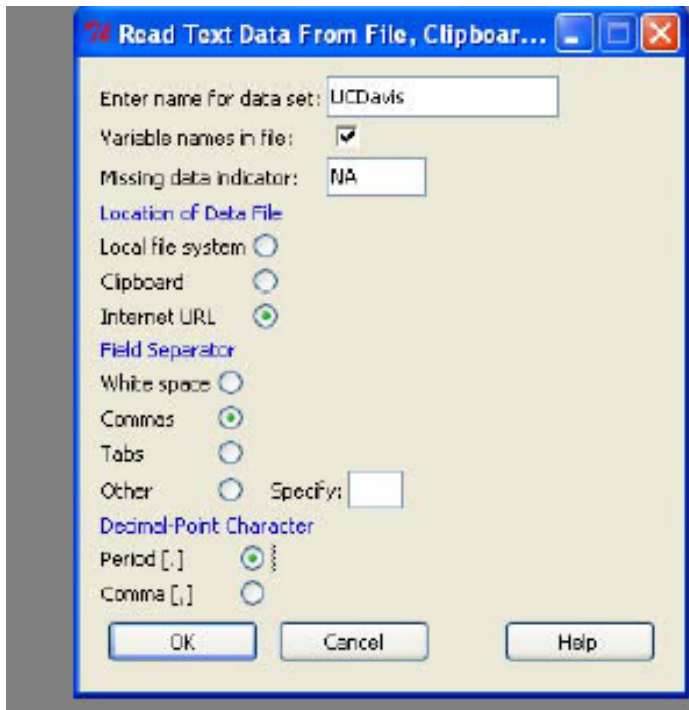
Read Text Data From File, Clipboar...

Enter name for data set: UCDavis
Variable names in file:
Missing data indicator: NA
Location of Data File
Local file system
Clipboard
Internet URL
Field Separator
White space
Commas
Tabs
Other Specify:
Decimal-Point Character
Period [.]
Comma [,]
OK Cancel Help